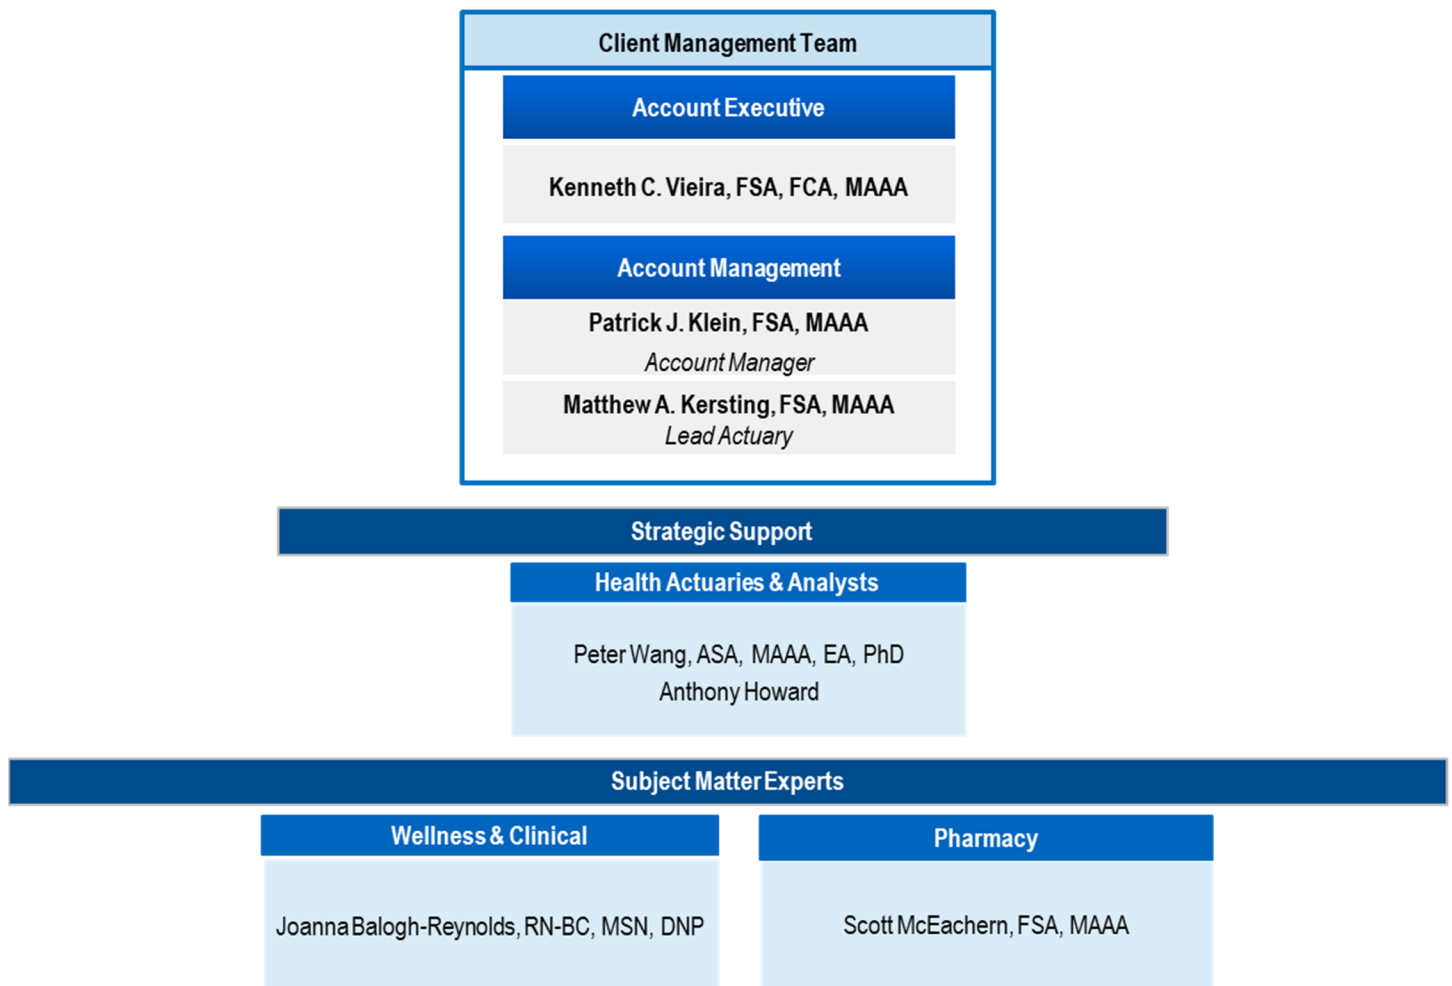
Client Management Team

Account Executive

Kenneth C. Vieira, FSA, FCA, MAAA

Account Management

Patrick J. Klein, FSA, MAAA
Account Manager

Matthew A. Kersting, FSA, MAAA
Lead Actuary

Strategic Support

Health Actuaries & Analysts

Peter Wang, ASA, MAAA, EA, PhD
Anthony Howard

Subject Matter Experts

Wellness & Clinical

Joanna Balogh-Reynolds, RN-BC, MSN, DNP

Pharmacy

Scott McEachern, FSA, MAAA